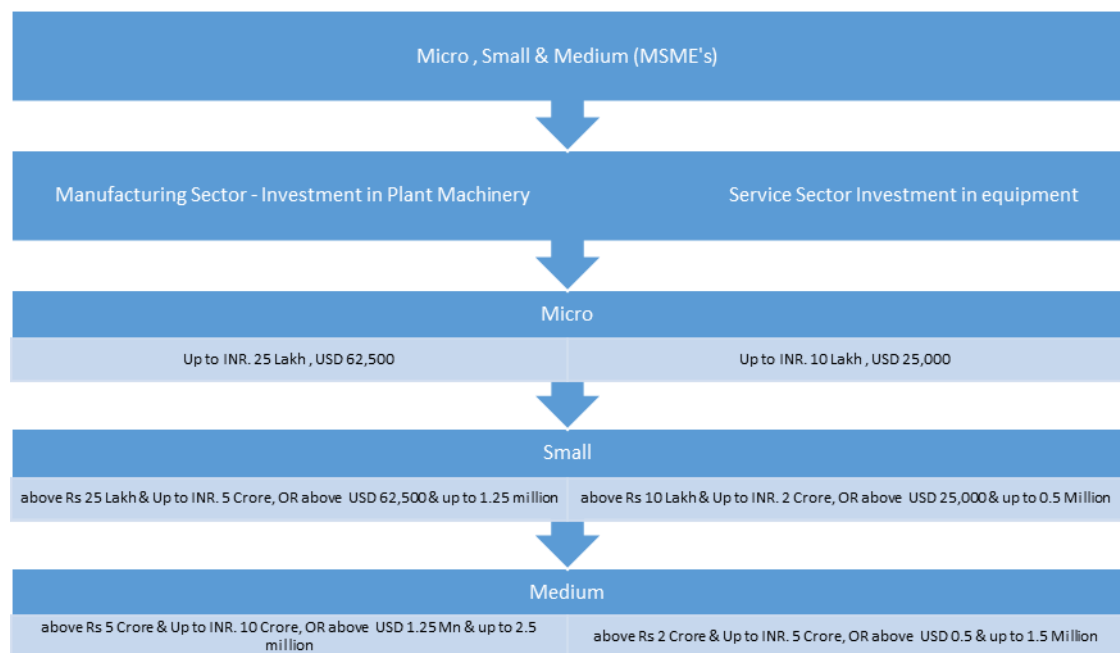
Micro , Small & Medium (MSME's)

Manufacturing Sector - Investment in Plant Machinery

Service Sector Investment in equipment

Micro

Up to INR. 25 Lakh , USD 62,500

Up to INR. 10 Lakh , USD 25,000

Small

above Rs 25 Lakh & Up to INR. 5 Crore, OR above USD 62,500 & up to 1.25 million

above Rs 10 Lakh & Up to INR. 2 Crore, OR above USD 25,000 & up to 0.5 Million

Medium

above Rs 5 Crore & Up to INR. 10 Crore, OR above USD 1.25 Mn & up to 2.5 million

above Rs 2 Crore & Up to INR. 5 Crore, OR above USD 0.5 & up to 1.5 Million